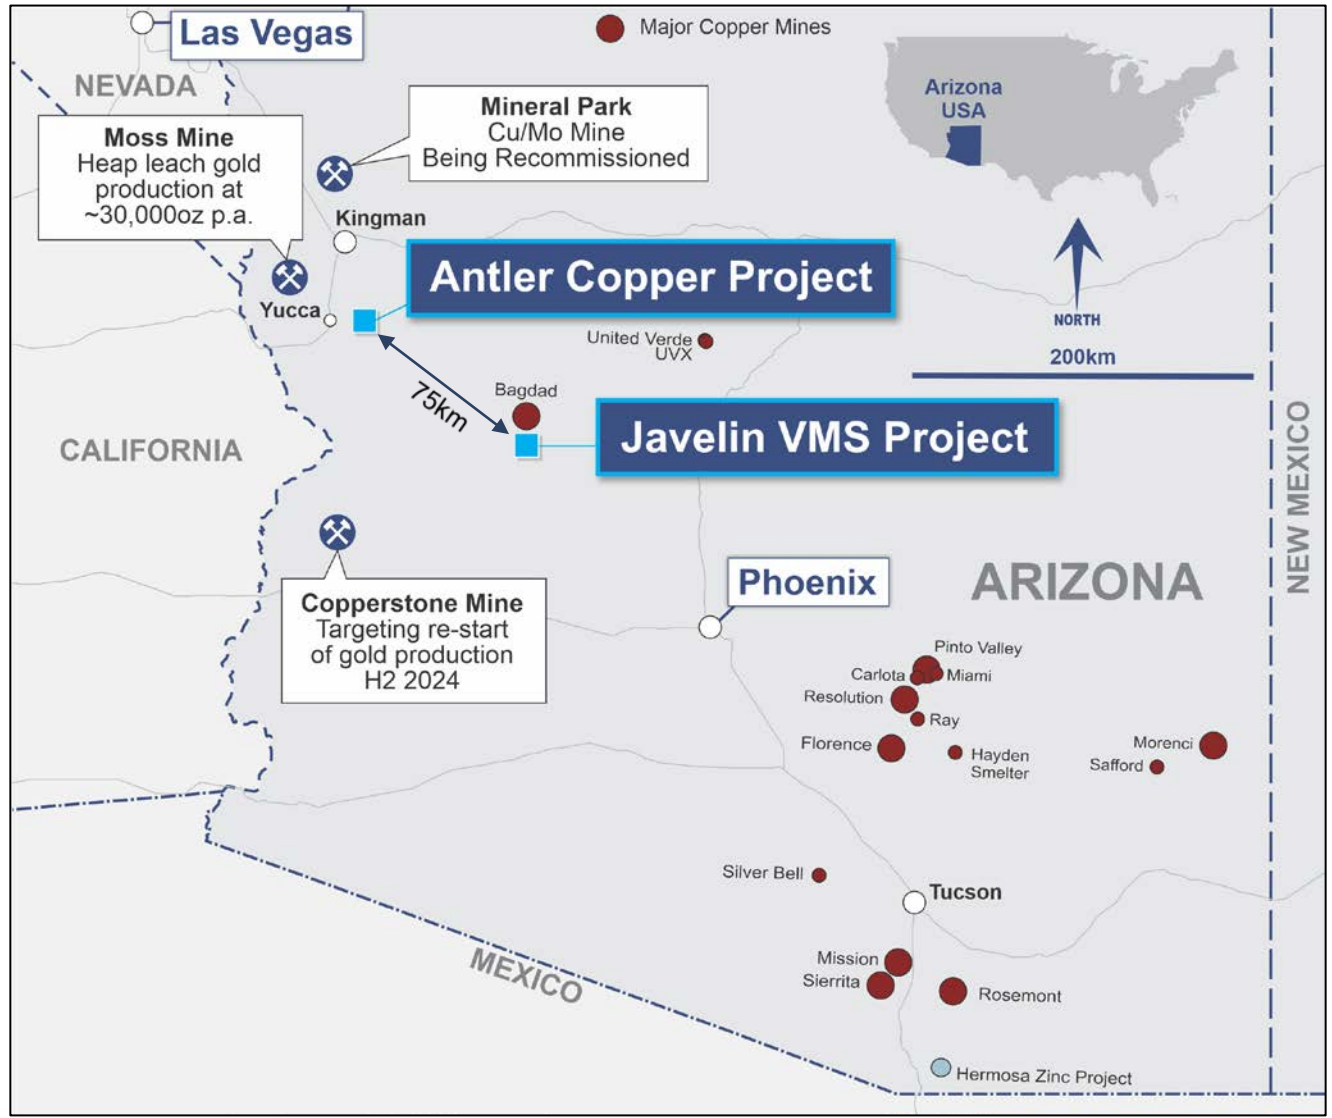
Las Vegas

Major Copper Mines

NEVADA

Mineral Park
Cu/Mo Mine
Being Recommissioned

Moss Mine
Heap leach gold production at ~30,000oz p.a.

Arizona
USA

Kingman

Antler Copper Project

Yucca

NORTH

United Verde
UVX

200km

Bagdad

75km

Javelin VMS Project

CALIFORNIA

NEW MEXICO

Copperstone Mine
Targeting re-start of gold production H2 2024

Phoenix

ARIZONA

Pinto Valley
Carlota
Miami
Resolution
Ray
Florence
Hayden Smelter
Morenci
Safford

Silver Bell

Tucson

Mission
Sierrita
Rosemont

MEXICO

Hermosa Zinc Project